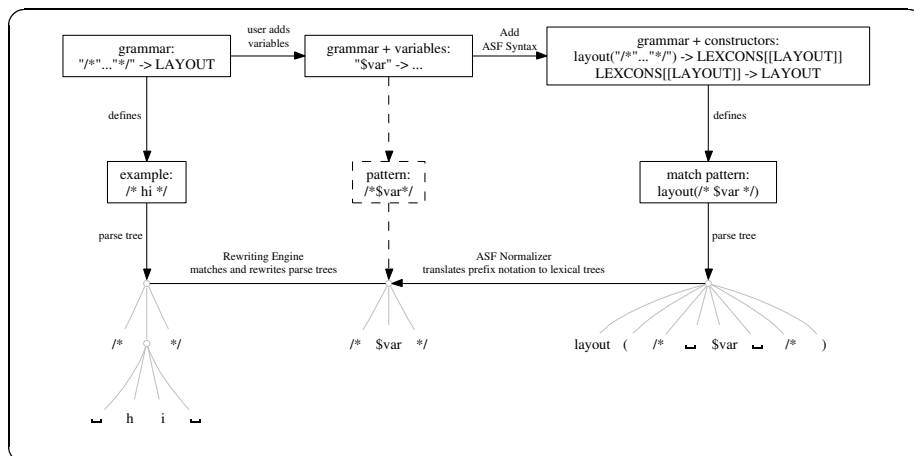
grammar:
"/*"..."*/" -> LAYOUT

user adds variables

grammar + variables:
"$var" -> ...

Add ASF Syntax

grammar + constructors:
layout("/*"..."*/") -> LEXCONS[[LAYOUT]]
LEXCONS[[LAYOUT]] -> LAYOUT

defines

defines

example:
/* hi */

pattern:
/*$var*/

match pattern:
layout(/* $var */)

parse tree

parse tree

Rewriting Engine
matches and rewrites parse trees

ASF Normalizer
translates prefix notation to lexical trees

/* */

␣ h i ␣

/* $var */

layout ( /* ␣ $var ␣ /* )